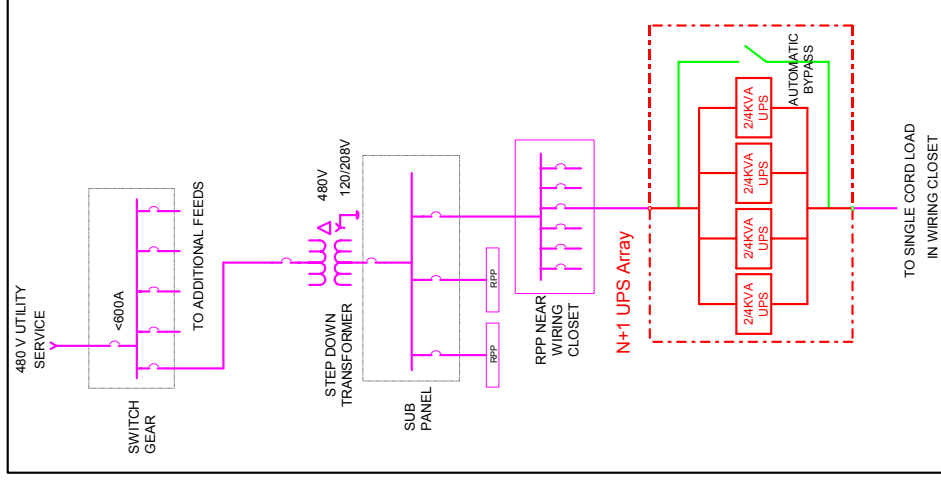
480 V UTILITY SERVICE

<600A

TO ADDITIONAL FEEDS

SWITCH GEAR

480V

120/208V

STEP DOWN TRANSFORMER

SUB PANEL

RPP

RPP

RPP NEAR WIRING CLOSET

N+1 UPS Array

2/4KVA UPS

2/4KVA UPS

2/4KVA UPS

2/4KVA UPS

AUTOMATIC BYPASS

TO SINGLE CORD LOAD IN WIRING CLOSET